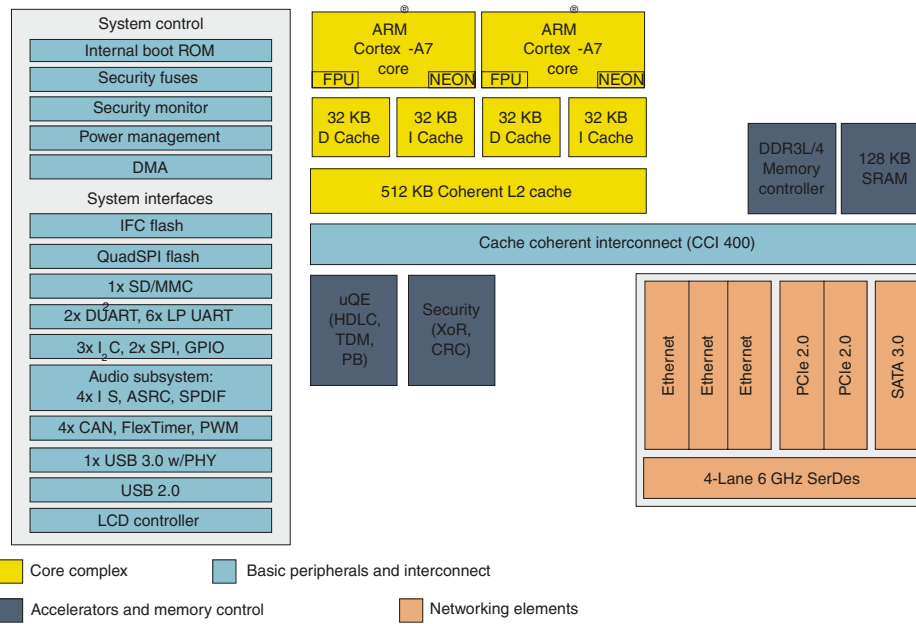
System control

Internal boot ROM

Security fuses

Security monitor

Power management

DMA

System interfaces

IFC flash

QuadSPI flash

1x SD/MMC

2x DUART, 6x LP UART

3x I$^2$C, 2x SPI, GPIO

Audio subsystem: 4x I$^2$S, ASRC, SPDIF

4x CAN, FlexTimer, PWM

1x USB 3.0 w/PHY

USB 2.0

LCD controller

ARM® Cortex -A7 core

FPU NEON

ARM® Cortex -A7 core

FPU NEON

32 KB D Cache

32 KB I Cache

32 KB D Cache

32 KB I Cache

512 KB Coherent L2 cache

DDR3L/4 Memory controller

128 KB SRAM

Cache coherent interconnect (CCI 400)

uQE (HDLC, TDM, PB)

Security (XoR, CRC)

Ethernet

Ethernet

Ethernet

PCIe 2.0

PCIe 2.0

SATA 3.0

4-Lane 6 GHz SerDes

Core complex

Basic peripherals and interconnect

Accelerators and memory control

Networking elements